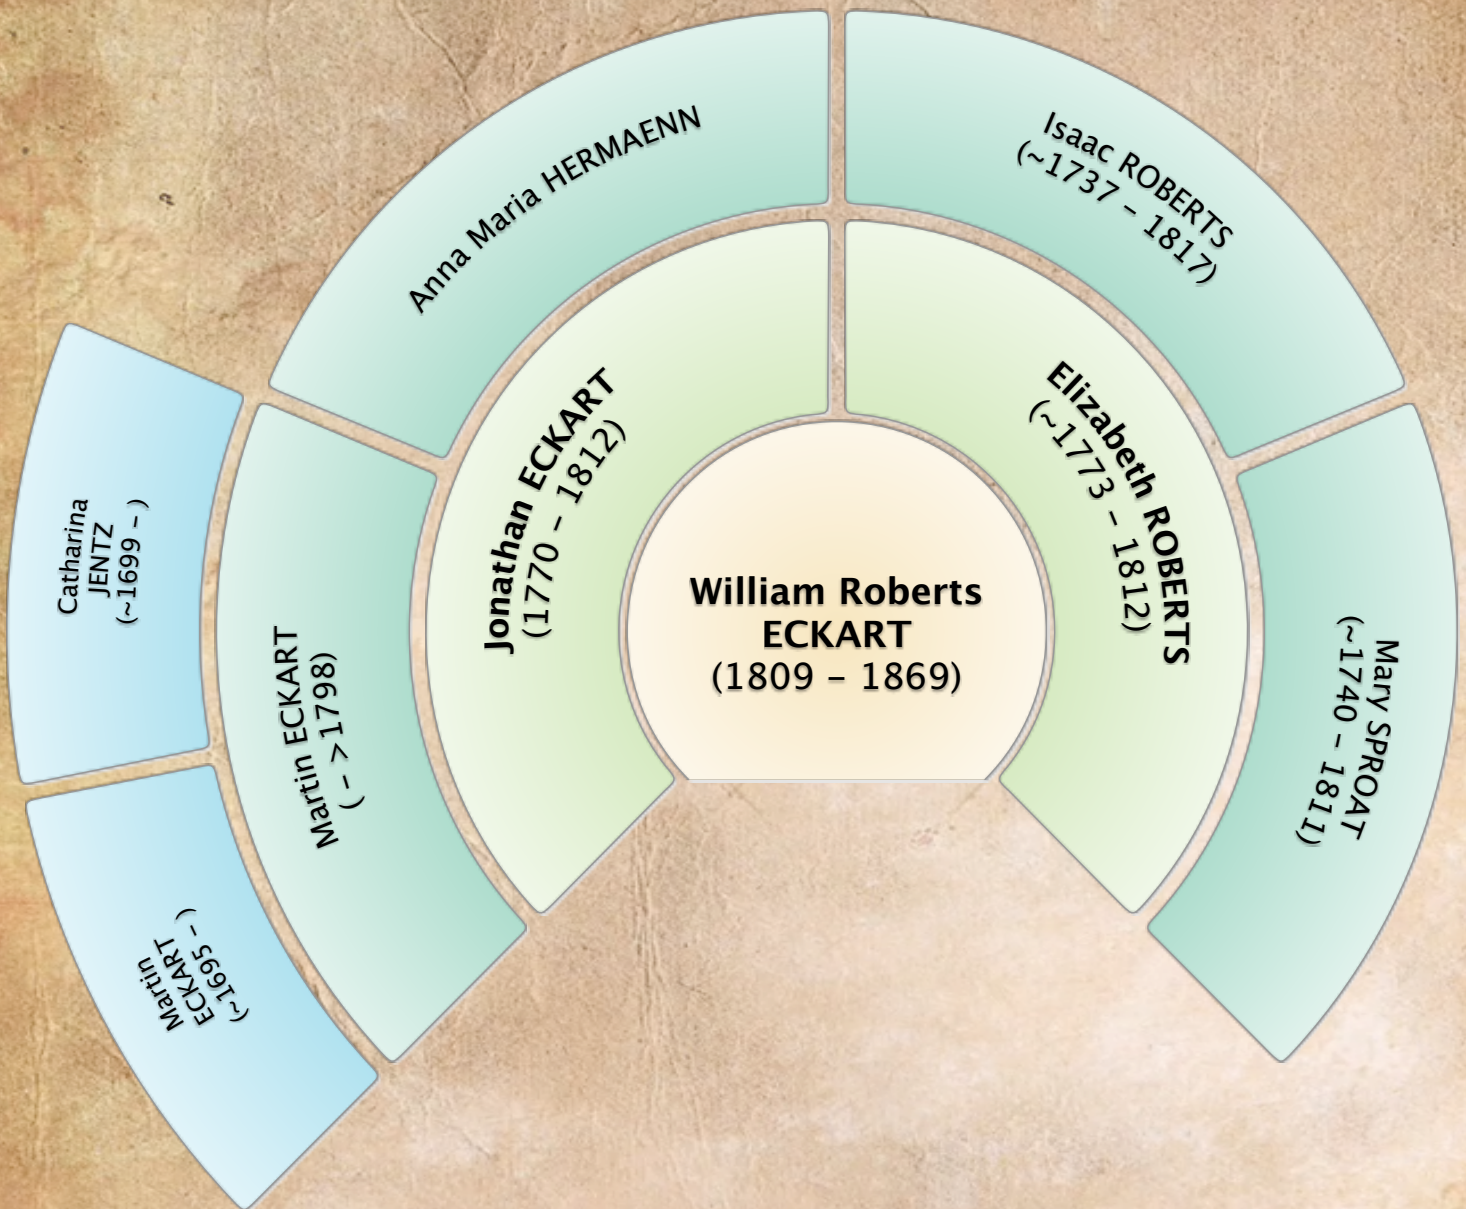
William Roberts ECKART
(1809 – 1869)

Jonathan ECKART
(1770 – 1812)

Elizabeth ROBERTS
(~1773 – 1812)

Martin ECKART
( – >1798)

Anna Maria HERMAENN

Isaac ROBERTS
(~1737 – 1817)

Mary SPROAT
(~1740 – 1811)

Catharina
JENTZ
(~1699 – )

Martin
ECKART
(~1695 – )